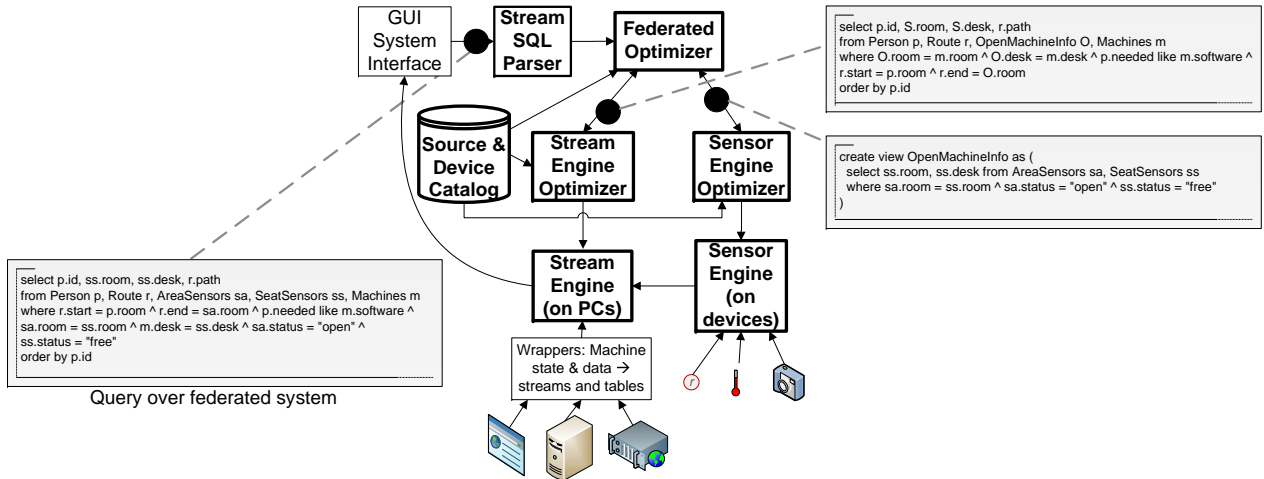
GUI System Interface

Stream SQL Parser

Federated Optimizer

select p.id, S.room, S.desk, r.path
from Person p, Route r, OpenMachineInfo O, Machines m
where O.room = m.room ^ O.desk = m.desk ^ p.needed like m.software ^
r.start = p.room ^ r.end = O.room
order by p.id

Source & Device Catalog

Stream Engine Optimizer

Sensor Engine Optimizer

create view OpenMachineInfo as (
select ss.room, ss.desk from AreaSensors sa, SeatSensors ss
where sa.room = ss.room ^ sa.status = "open" ^ ss.status = "free"
)

select p.id, ss.room, ss.desk, r.path
from Person p, Route r, AreaSensors sa, SeatSensors ss, Machines m
where r.start = p.room ^ r.end = sa.room ^ p.needed like m.software ^
sa.room = ss.room ^ m.desk = ss.desk ^ sa.status = "open" ^
ss.status = "free"
order by p.id

Query over federated system

Stream Engine (on PCs)

Sensor Engine (on devices)

Wrappers: Machine state & data → streams and tables

r